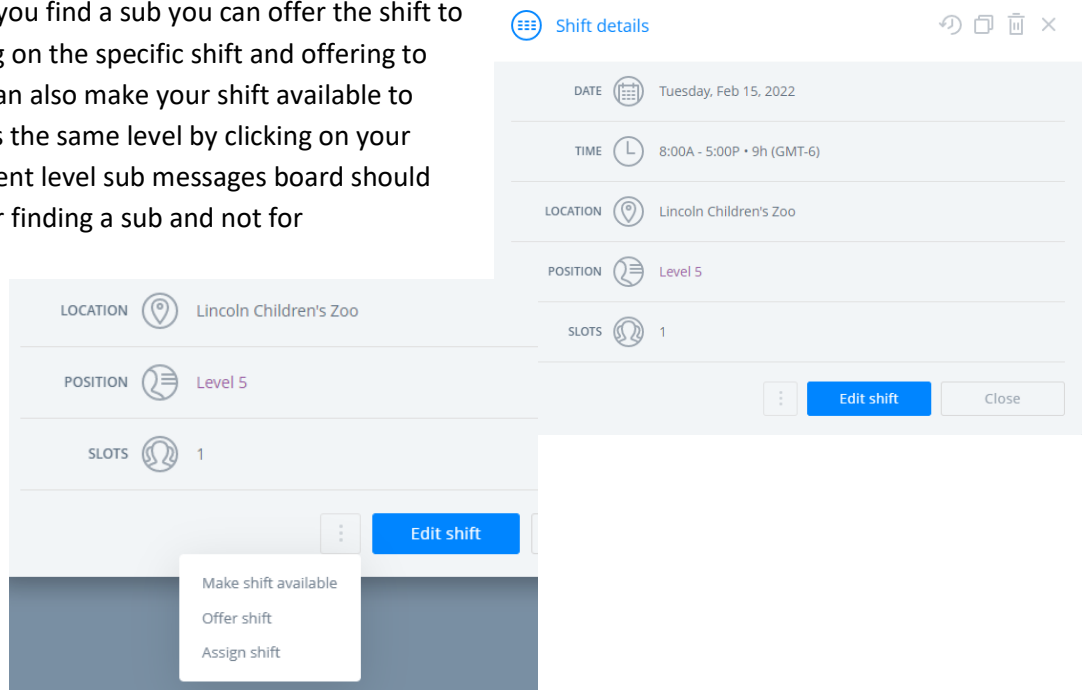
you find a sub you can offer the shift to g on the specific shift and offering to an also make your shift available to s the same level by clicking on your ent level sub messages board should r finding a sub and not for

Shift details

DATE Tuesday, Feb 15, 2022

TIME 8:00A - 5:00P • 9h (GMT-6)

LOCATION Lincoln Children's Zoo

POSITION Level 5

SLOTS 1

Edit shift

Close

LOCATION Lincoln Children's Zoo

POSITION Level 5

SLOTS 1

Edit shift

Make shift available

Offer shift

Assign shift